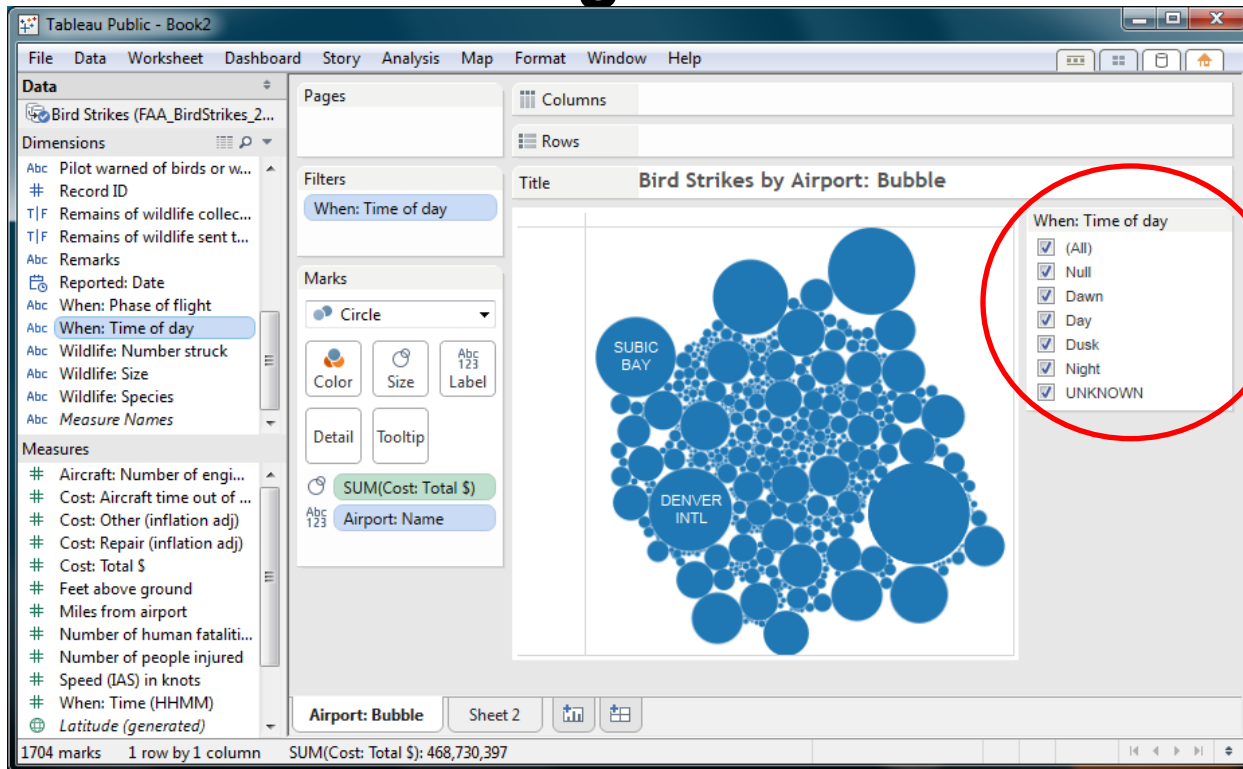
Tableau Public - Book2

File Data Worksheet Dashboard Story Analysis Map Format Window Help

Data

Bird Strikes (FAA_BirdStrikes_2...

Dimensions

Abc Pilot warned of birds or w...
# Record ID
T|F Remains of wildlife collec...
T|F Remains of wildlife sent t...
Abc Remarks
Reported: Date
Abc When: Phase of flight
Abc When: Time of day
Abc Wildlife: Number struck
Abc Wildlife: Size
Abc Wildlife: Species
Abc Measure Names

Measures

# Aircraft: Number of engi...
# Cost: Aircraft time out of ...
# Cost: Other (inflation adj)
# Cost: Repair (inflation adj)
# Cost: Total $
# Feet above ground
# Miles from airport
# Number of human fataliti...
# Number of people injured
# Speed (IAS) in knots
# When: Time (HHMM)
Latitude (generated)

Pages

Filters

When: Time of day

Marks

Circle

Color Size Label Detail Tooltip

SUM(Cost: Total $)

Airport: Name

Columns

Rows

Title Bird Strikes by Airport: Bubble

SUBIC BAY

DENVER INTL

When: Time of day
(All)
Null
Dawn
Day
Dusk
Night
UNKNOWN

Airport: Bubble Sheet 2

1704 marks 1 row by 1 column SUM(Cost: Total $): 468,730,397